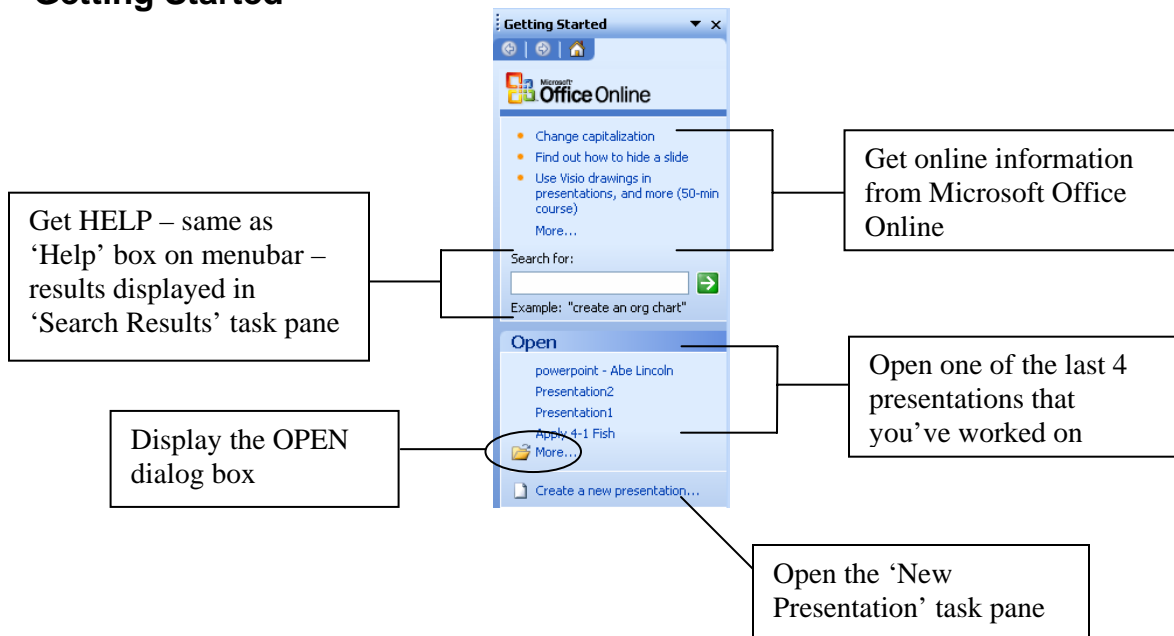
Getting Started

Getting Started

Microsoft Office Online

Change capitalization

Find out how to hide a slide

Use Visio drawings in presentations, and more (50-min course)

More...

Search for:

Example: "create an org chart"

Open

powerpoint - Abe Lincoln

Presentation2

Presentation1

Apply 4-1 Fish

More...

Create a new presentation...

Get online information from Microsoft Office Online

Get HELP – same as 'Help' box on menubar – results displayed in 'Search Results' task pane

Open one of the last 4 presentations that you've worked on

Display the OPEN dialog box

Open the 'New Presentation' task pane